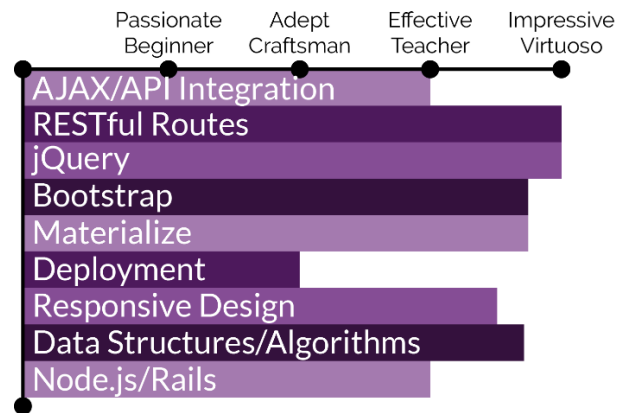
Passionate Beginner
Adept Craftsman
Effective Teacher
Impressive Virtuoso

AJAX/API Integration
RESTful Routes
jQuery
Bootstrap
Materialize
Deployment
Responsive Design
Data Structures/Algorithms
Node.js/Rails